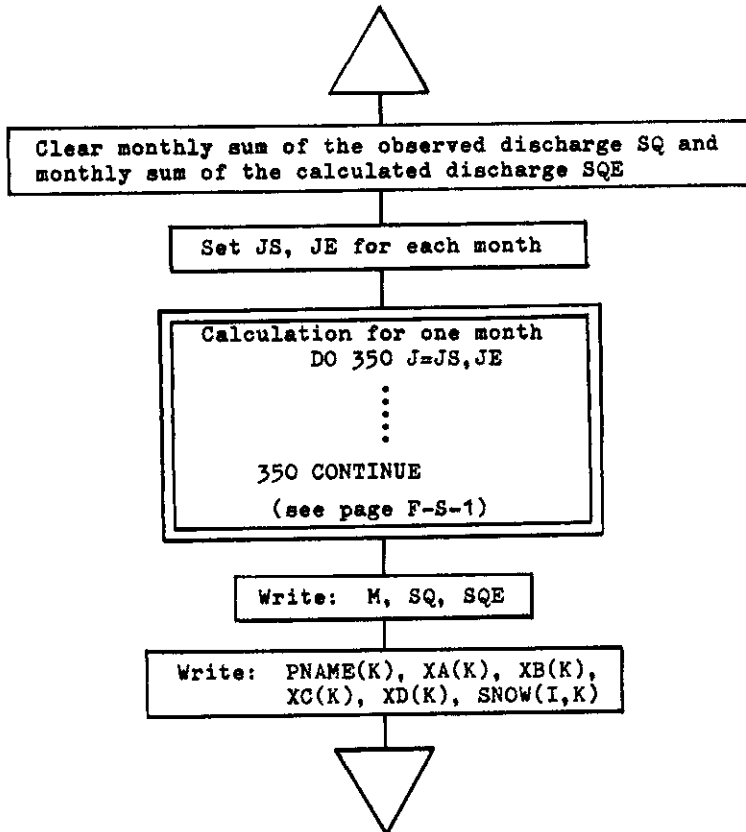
Clear monthly sum of the observed discharge SQ and monthly sum of the calculated discharge SQE

Set JS, JE for each month

Calculation for one month
DO 350 J=JS,JE

350 CONTINUE
(see page F-S-1)

Write: M, SQ, SQE

Write: PNAME(K), XA(K), XB(K), XC(K), XD(K), SNOW(I,K)